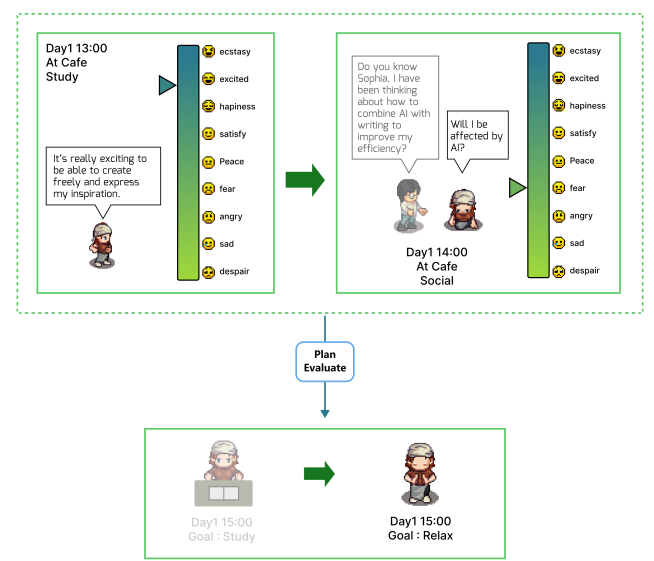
Day1 13:00
At Cafe
Study

It's really exciting to be able to create freely and express my inspiration.

ecstasy
excited
hapiness
satisfy
Peace
fear
angry
sad
despair

Do you know Sophia, I have been thinking about how to combine AI with writing to improve my efficiency?

Will I be affected by AI?

Day1 14:00
At Cafe
Social

ecstasy
excited
hapiness
satisfy
Peace
fear
angry
sad
despair

Plan
Evaluate

Day1 15:00
Goal : Study

Day1 15:00
Goal : Relax